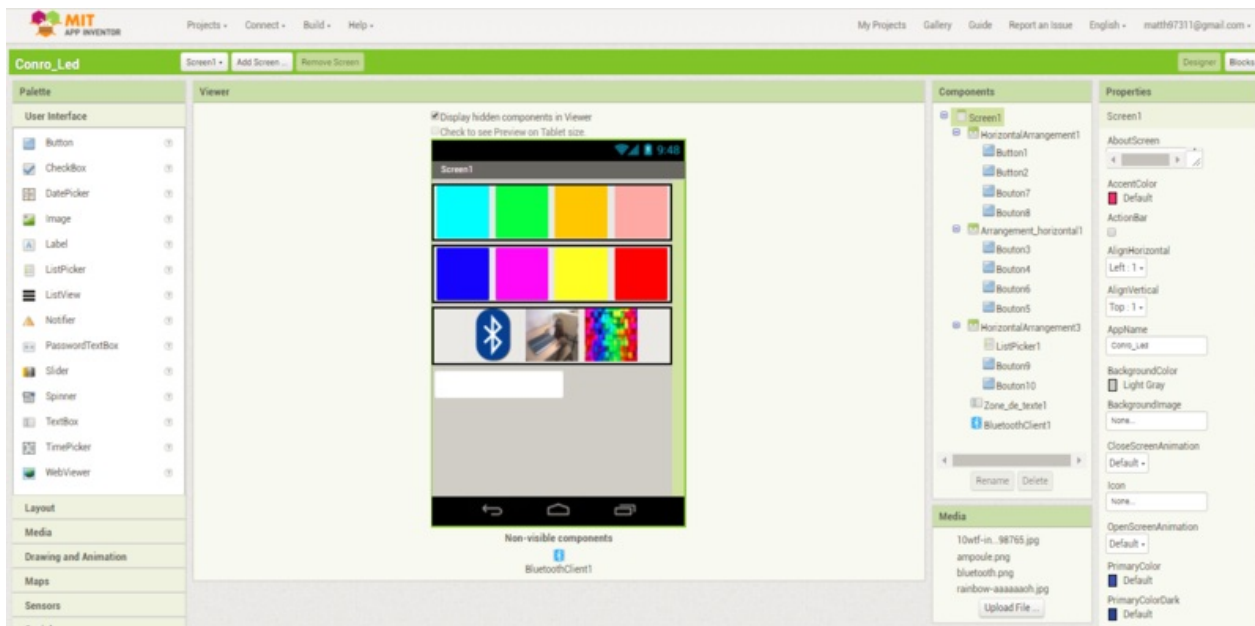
MIT APP INVENTOR

Projects ▾ Connect ▾ Build ▾ Help ▾

My Projects Gallery Guide Report an Issue English ▾ matth97311@gmail.com ▾

Conro_Led

Screen1 ▾ Add Screen ... Remove Screen

Designer Blocks

Palette

User Interface

Button
CheckBox
DatePicker
Image
Label
ListPicker
ListView
Notifier
PasswordTextBox
Slider
Spinner
TextBox
TimePicker
WebViewer

Layout
Media
Drawing and Animation
Maps
Sensors

Viewer

Display hidden components in Viewer
Check to see Preview on Tablet size.

9:48

Screen1

Non-visible components

BluetoothClient1

Components

Screen1
HorizontalArrangement1
Button1
Button2
Bouton7
Bouton8
Arrangement_horizontal1
Bouton3
Bouton4
Bouton6
Bouton5
HorizontalArrangement3
ListPicker1
Bouton9
Bouton10
Zone_de_texte1
BluetoothClient1

Rename Delete

Media

10wtf-in...98765.jpg
ampoule.png
bluetooth.png
rainbow-aaaaaaoh.jpg

Upload File ...

Properties

Screen1

AboutScreen

AccentColor
Default
ActionBar

AlignHorizontal
Left : 1 ▾
AlignVertical
Top : 1 ▾
AppName
Conro_Led
BackgroundColor
Light Gray
BackgroundImage
None...
CloseScreenAnimation
Default ▾
Icon
None...
OpenScreenAnimation
Default ▾
PrimaryColor
Default
PrimaryColorDark
Default